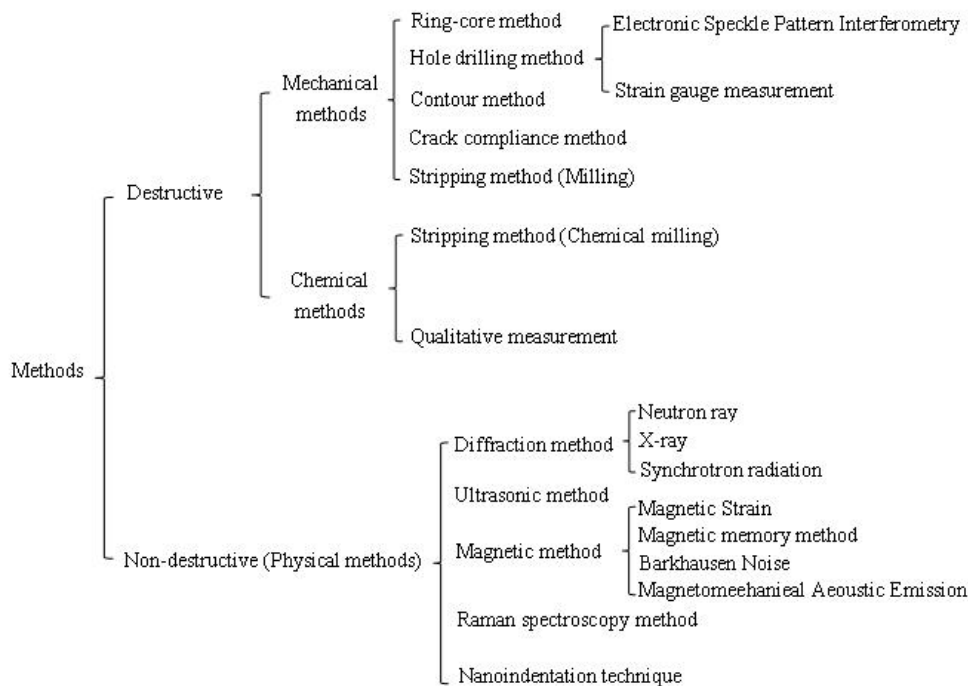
Methods

Destructive

Mechanical methods

Ring-core method

Hole drilling method

Electronic Speckle Pattern Interferometry

Strain gauge measurement

Contour method

Crack compliance method

Stripping method (Milling)

Chemical methods

Stripping method (Chemical milling)

Qualitative measurement

Non-destructive (Physical methods)

Diffraction method

Neutron ray

X-ray

Synchrotron radiation

Ultrasonic method

Magnetic method

Magnetic Strain

Magnetic memory method

Barkhausen Noise

Magnetomeehanieal Aeoustic Emission

Raman spectroscopy method

Nanoindentation technique